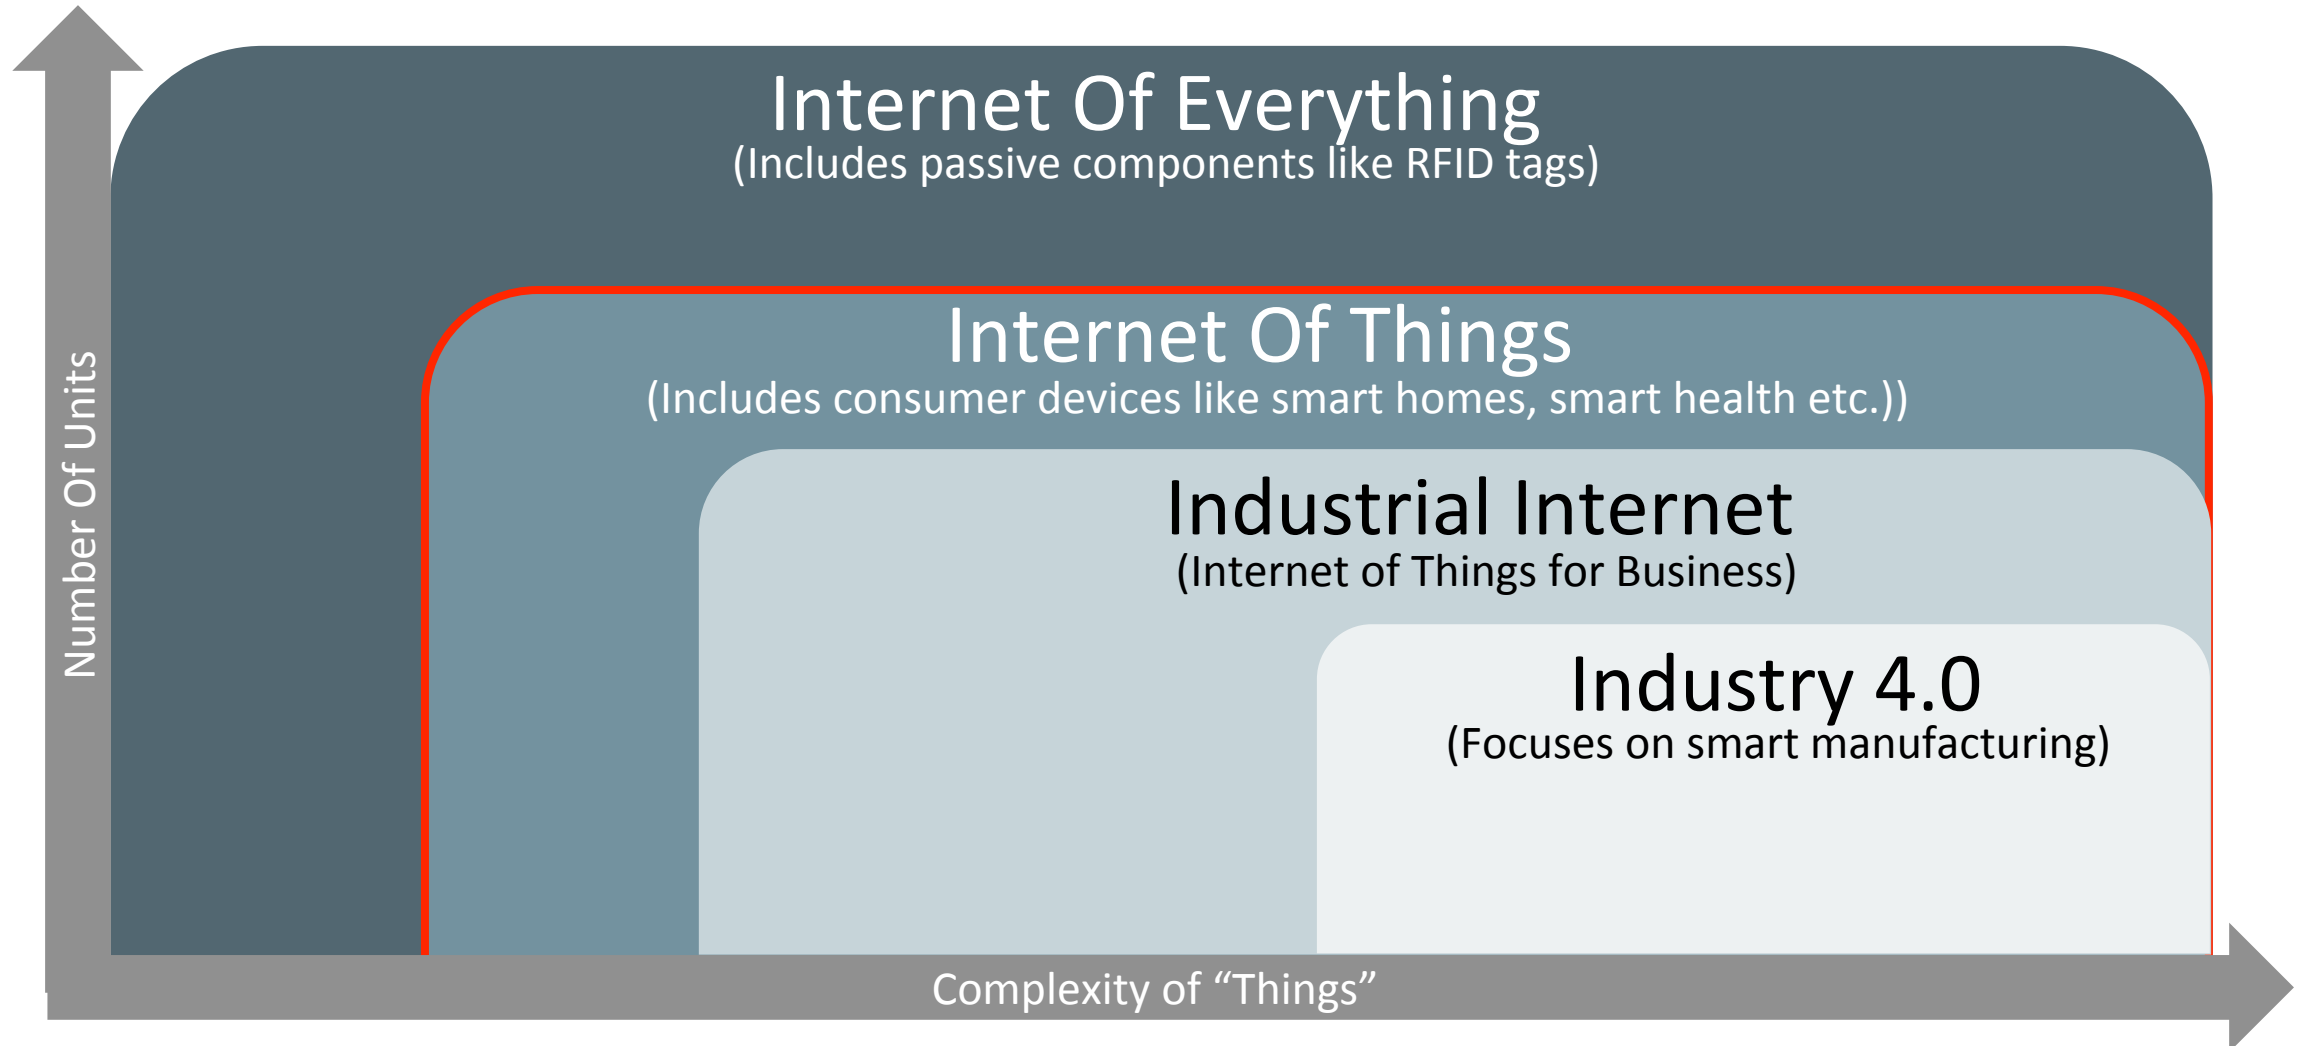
Internet Of Everything
(Includes passive components like RFID tags)

Internet Of Things
(Includes consumer devices like smart homes, smart health etc.))

Industrial Internet
(Internet of Things for Business)

Industry 4.0
(Focuses on smart manufacturing)

Number Of Units

Complexity of “Things”